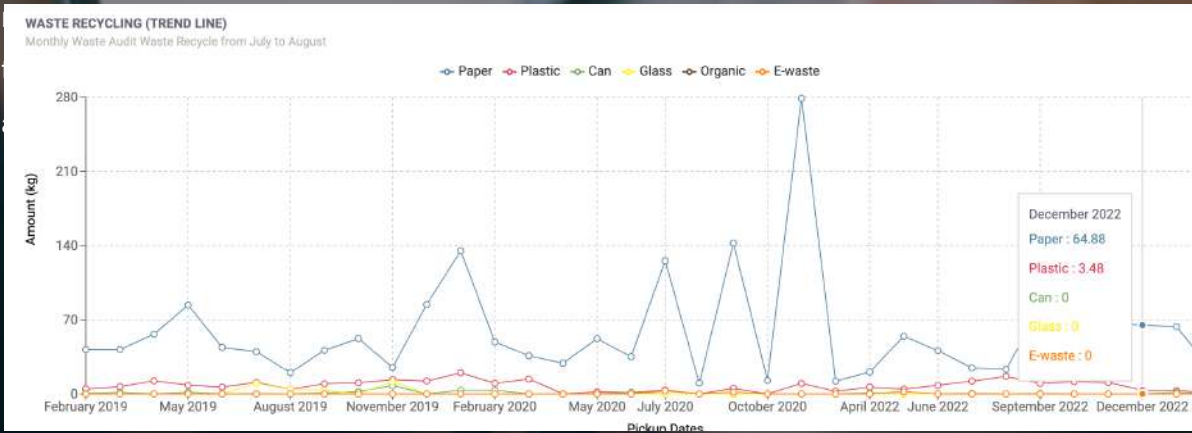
WASTE RECYCLING (TREND LINE)
Monthly Waste Audit Waste Recycle from July to August

Paper Plastic Can Glass Organic E-waste

280
210
140
70
0

Amount (kg)

February 2019 May 2019 August 2019 November 2019 February 2020 May 2020 July 2020 October 2020 April 2022 June 2022 September 2022 December 2022

Pickup Dates

December 2022
Paper : 64.88
Plastic : 3.48
Can : 0
Glass : 0
E-waste : 0